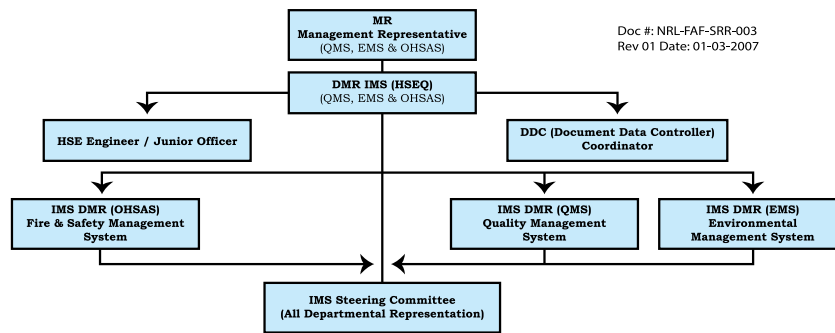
MR
Management Representative
(QMS, EMS & OHSAS)

Doc #: NRL-FAF-SRR-003
Rev 01 Date: 01-03-2007

DMR IMS (HSEQ)
(QMS, EMS & OHSAS)

HSE Engineer / Junior Officer

DDC (Document Data Controller)
Coordinator

IMS DMR (OHSAS)
Fire & Safety Management System

IMS DMR (QMS)
Quality Management System

IMS DMR (EMS)
Environmental Management System

IMS Steering Committee
(All Departmental Representation)